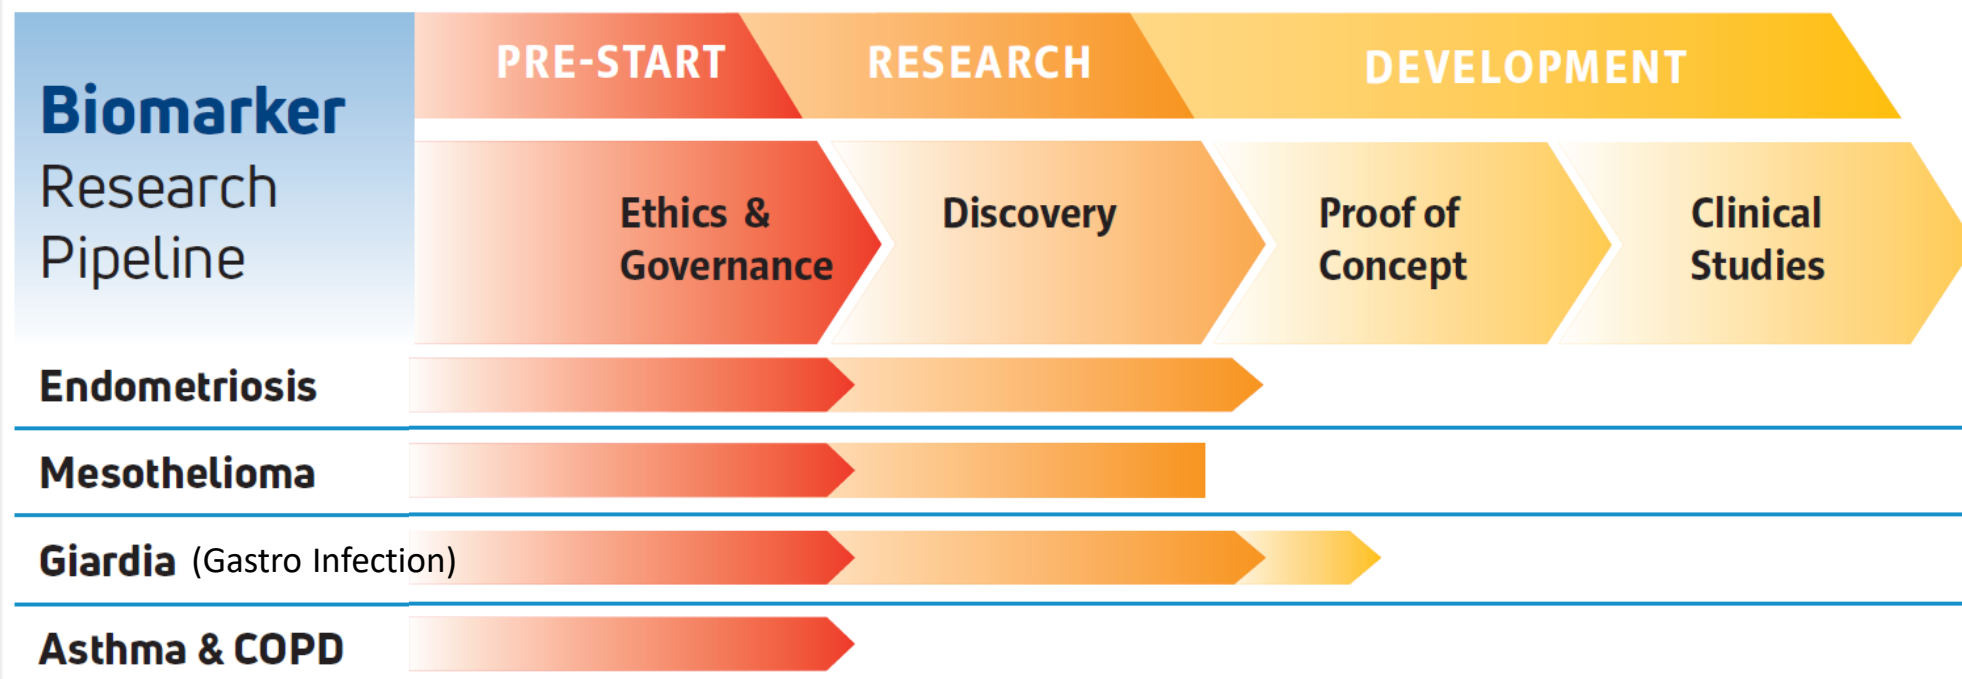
Biomarker Research Pipeline

PRE-START

RESEARCH

DEVELOPMENT

Ethics & Governance

Discovery

Proof of Concept

Clinical Studies

Endometriosis

Mesothelioma

Giardia (Gastro Infection)

Asthma & COPD